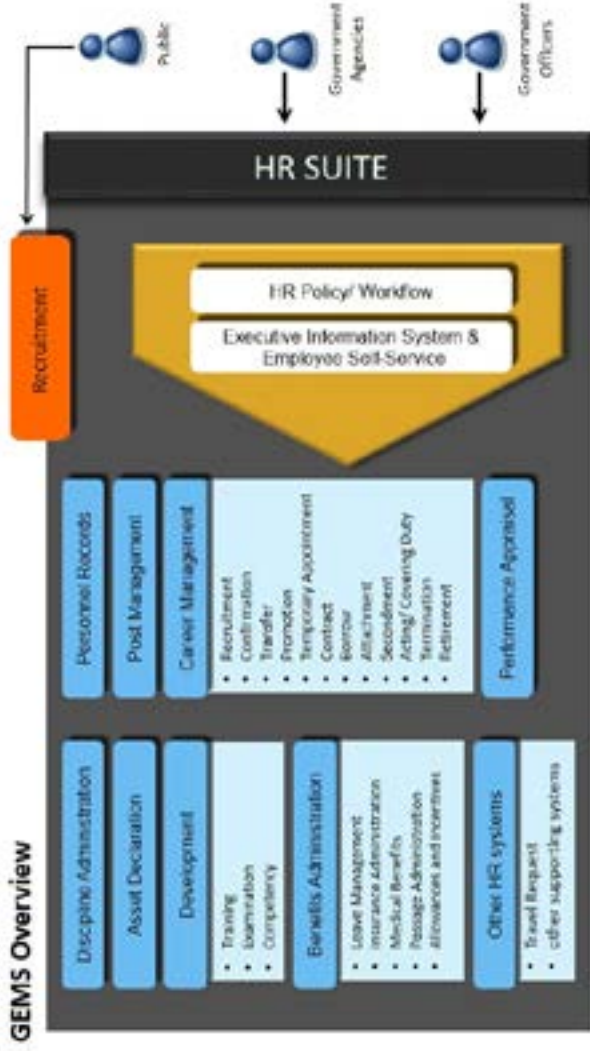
GEMS Overview

Public

Government Agencies

Government Officers

HR SUITE

Recruitment

HR Policy/ Workflow

Executive Information System & Employee Self-Service

Personnel Records

Post Management

Career Management

- Recruitment
- Confirmation
- Transfer
- Promotion
- Temporary Appointment
- Contract
- Borrow
- Attachment
- Secondment
- Acting/ Covering Duty
- Termination
- Retirement

Performance Appraisal

Discipline Administration

Asset Declaration

Development

- Training
- Examination
- Competency

Benefits Administration

- Leave Management
- Insurance Administration
- Medical Benefits
- Passage Administration
- Allowances and Incentives

Other HR systems

- Travel Request
- other supporting systems